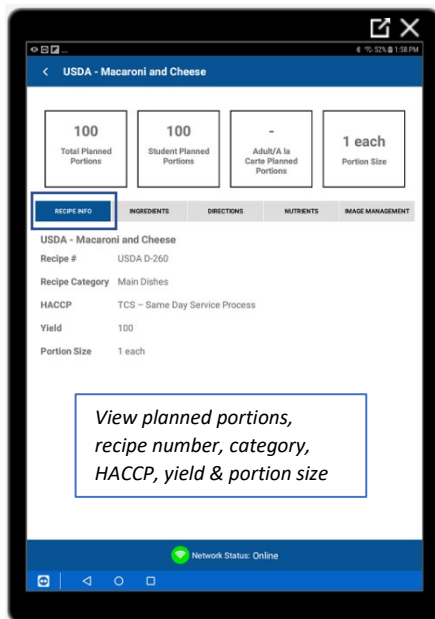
52% 1:58 PM

< USDA - Macaroni and Cheese

100
Total Planned Portions

100
Student Planned Portions

-
Adult/A la Carte Planned Portions

1 each
Portion Size

RECIPE INFO | INGREDIENTS | DIRECTIONS | NUTRIENTS | IMAGE MANAGEMENT

USDA - Macaroni and Cheese

| | |
|---|---|
| Recipe # | USDA D-260 |
| Recipe Category | Main Dishes |
| HACCP | TCS – Same Day Service Process |
| Yield | 100 |
| Portion Size | 1 each |

*View planned portions, recipe number, category, HACCP, yield & portion size*

Network Status: Online